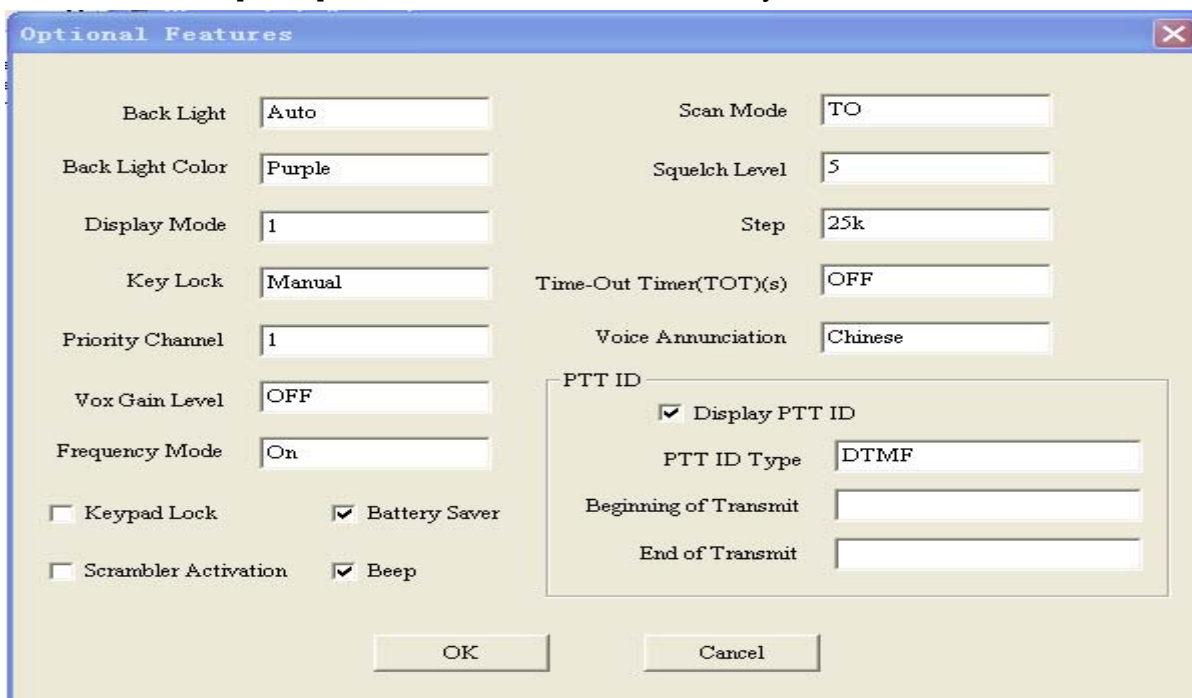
Optional Features

Back Light Auto

Back Light Color Purple

Display Mode 1

Key Lock Manual

Priority Channel 1

Vox Gain Level OFF

Frequency Mode On

Keypad Lock

Battery Saver

Scrambler Activation

Beep

Scan Mode TO

Squelch Level 5

Step 25k

Time-Out Timer(TOT)(s) OFF

Voice Annunciation Chinese

PTT ID

Display PTT ID

PTT ID Type DTMF

Beginning of Transmit

End of Transmit

OK

Cancel